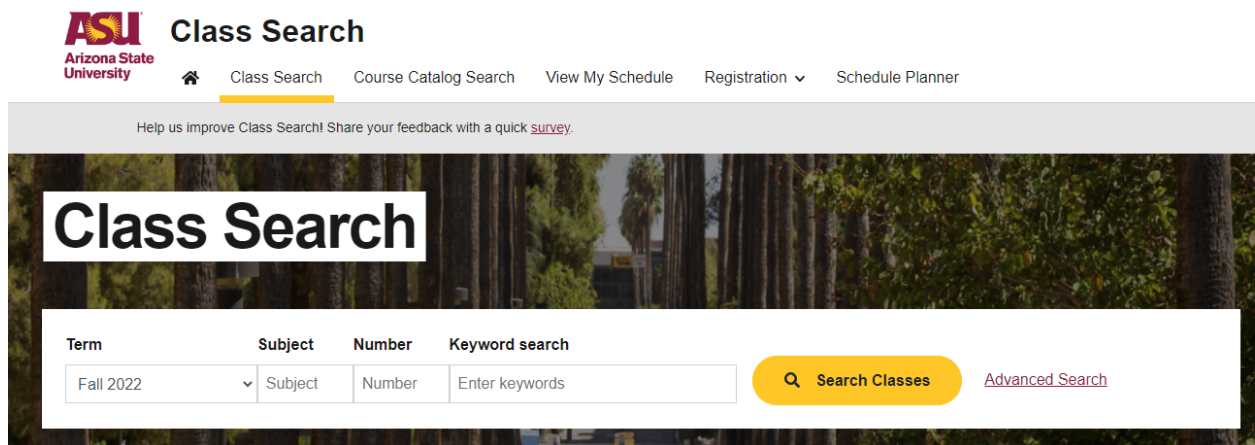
ASU
Arizona State University

Class Search

Class Search Course Catalog Search View My Schedule Registration Schedule Planner

Help us improve Class Search! Share your feedback with a quick survey.

Class Search

Term
Fall 2022

Subject
Subject

Number
Number

Keyword search
Enter keywords

Search Classes

Advanced Search